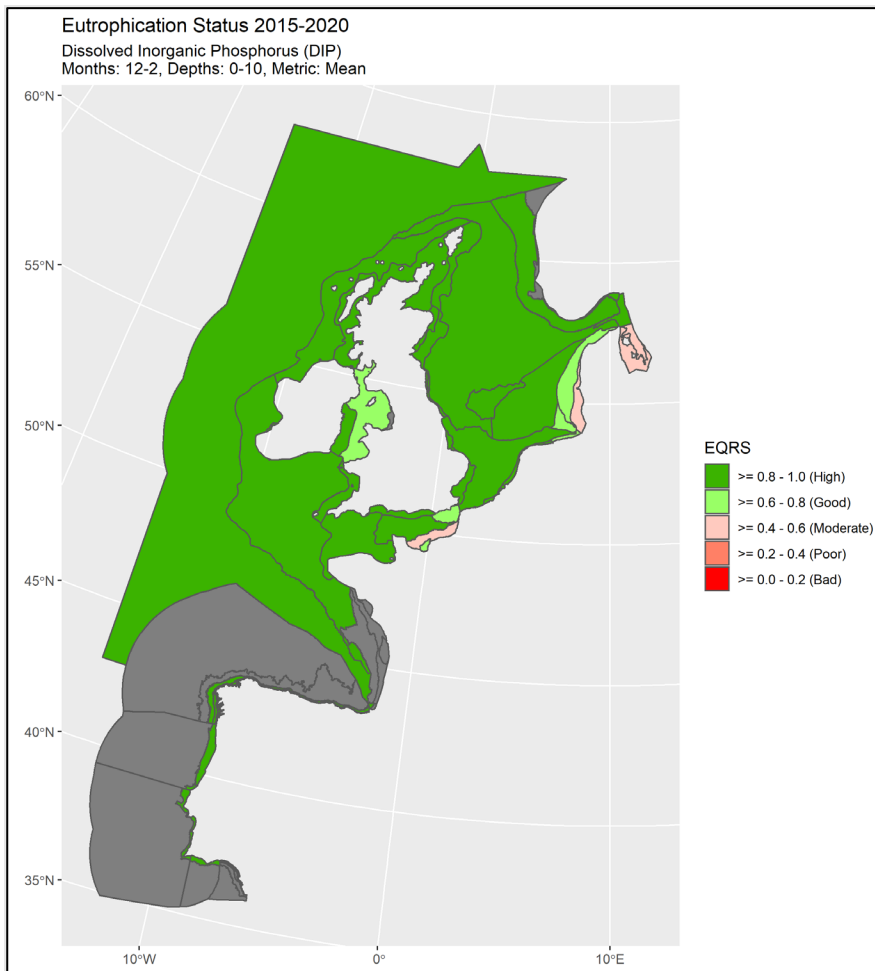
Eutrophication Status 2015-2020
Dissolved Inorganic Phosphorus (DIP)
Months: 12-2, Depths: 0-10, Metric: Mean

60°N
55°N
50°N
45°N
40°N
35°N
10°W
0°
10°E

EQRS
>= 0.8 - 1.0 (High)
>= 0.6 - 0.8 (Good)
>= 0.4 - 0.6 (Moderate)
>= 0.2 - 0.4 (Poor)
>= 0.0 - 0.2 (Bad)